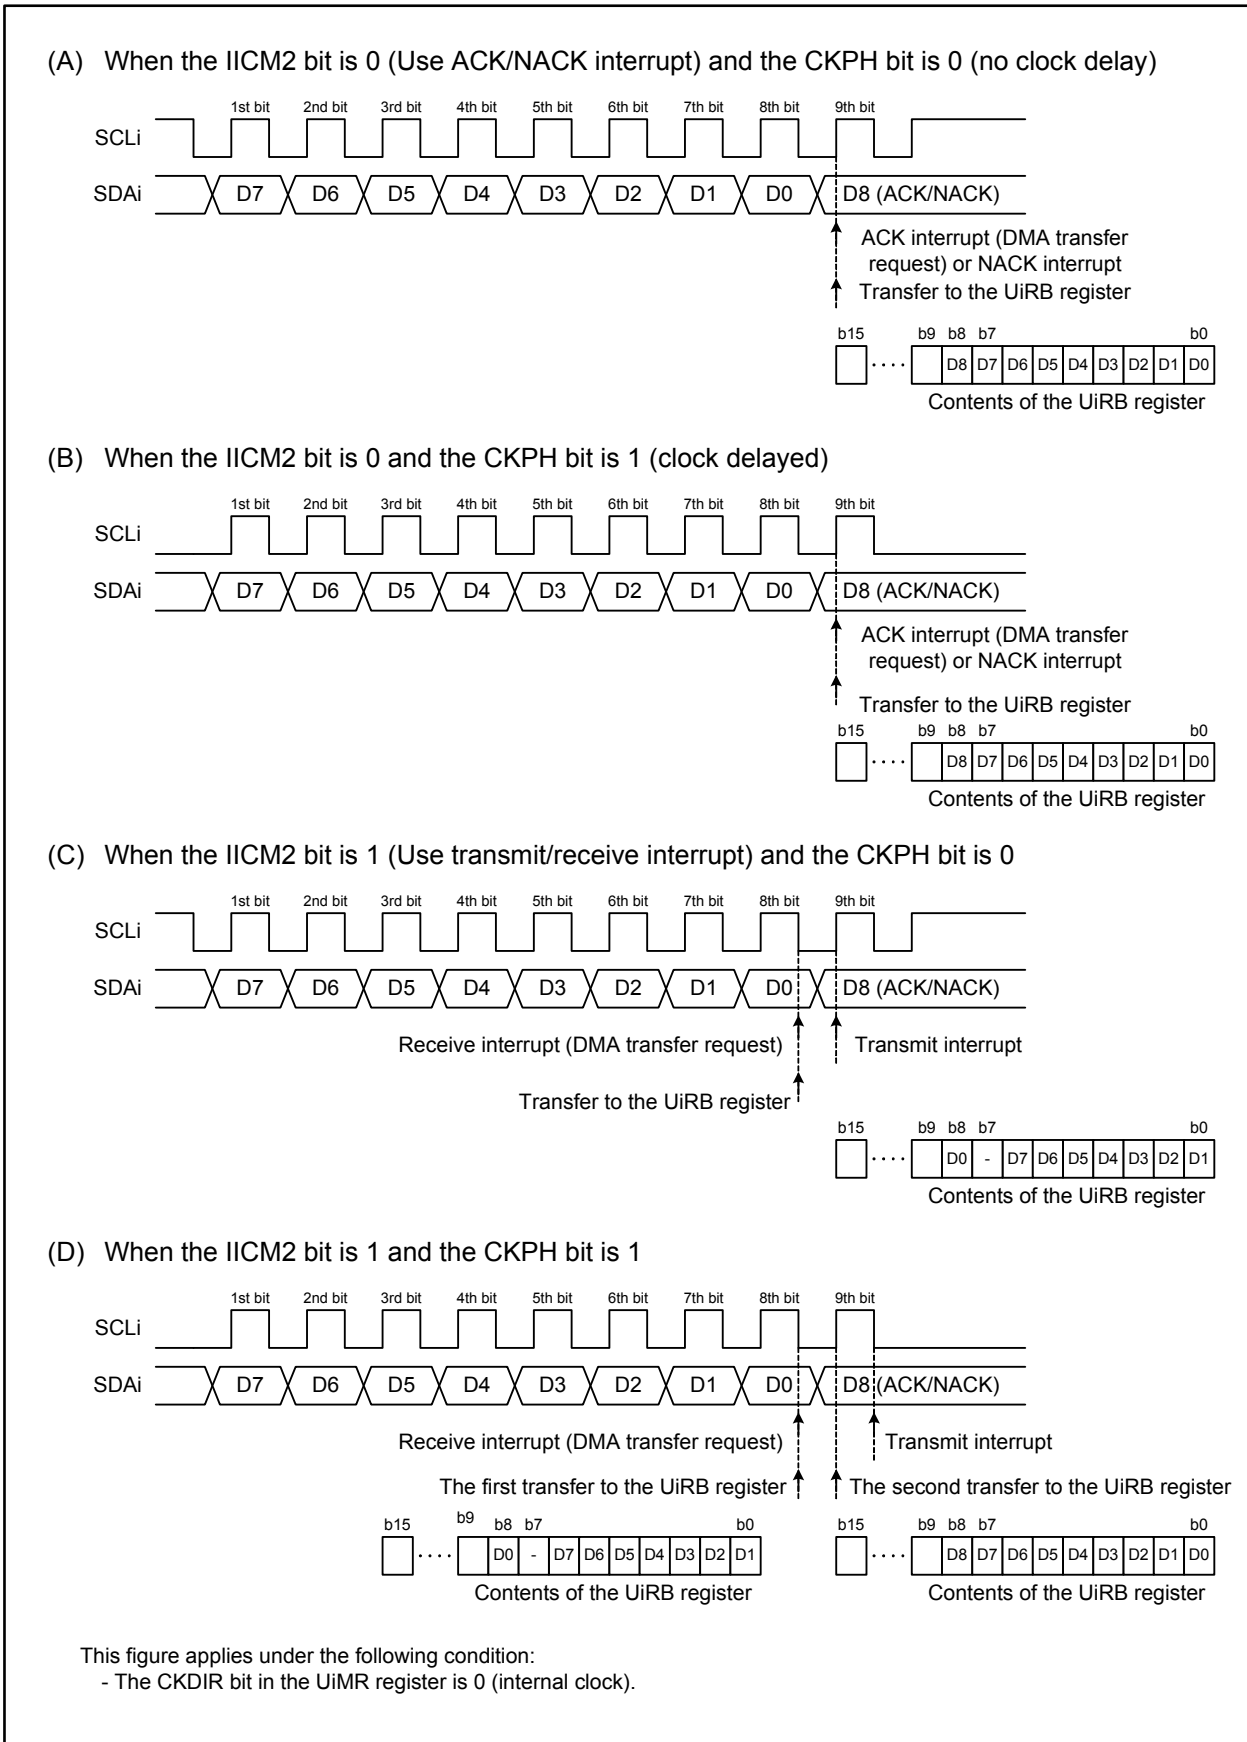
(A) When the IICM2 bit is 0 (Use ACK/NACK interrupt) and the CKPH bit is 0 (no clock delay)

1st bit 2nd bit 3rd bit 4th bit 5th bit 6th bit 7th bit 8th bit 9th bit

SCLi

SDAi D7 D6 D5 D4 D3 D2 D1 D0 D8 (ACK/NACK)

ACK interrupt (DMA transfer request) or NACK interrupt

Transfer to the UiRB register

b15 b9 b8 b7 b0

···· D8 D7 D6 D5 D4 D3 D2 D1 D0

Contents of the UiRB register

(B) When the IICM2 bit is 0 and the CKPH bit is 1 (clock delayed)

1st bit 2nd bit 3rd bit 4th bit 5th bit 6th bit 7th bit 8th bit 9th bit

SCLi

SDAi D7 D6 D5 D4 D3 D2 D1 D0 D8 (ACK/NACK)

ACK interrupt (DMA transfer request) or NACK interrupt

Transfer to the UiRB register

b15 b9 b8 b7 b0

···· D8 D7 D6 D5 D4 D3 D2 D1 D0

Contents of the UiRB register

(C) When the IICM2 bit is 1 (Use transmit/receive interrupt) and the CKPH bit is 0

1st bit 2nd bit 3rd bit 4th bit 5th bit 6th bit 7th bit 8th bit 9th bit

SCLi

SDAi D7 D6 D5 D4 D3 D2 D1 D0 D8 (ACK/NACK)

Receive interrupt (DMA transfer request)

Transmit interrupt

Transfer to the UiRB register

b15 b9 b8 b7 b0

···· D0 - D7 D6 D5 D4 D3 D2 D1

Contents of the UiRB register

(D) When the IICM2 bit is 1 and the CKPH bit is 1

1st bit 2nd bit 3rd bit 4th bit 5th bit 6th bit 7th bit 8th bit 9th bit

SCLi

SDAi D7 D6 D5 D4 D3 D2 D1 D0 D8 (ACK/NACK)

Receive interrupt (DMA transfer request)

Transmit interrupt

The first transfer to the UiRB register

The second transfer to the UiRB register

b15 b9 b8 b7 b0

···· D0 - D7 D6 D5 D4 D3 D2 D1

Contents of the UiRB register

b15 b9 b8 b7 b0

···· D8 D7 D6 D5 D4 D3 D2 D1 D0

Contents of the UiRB register

This figure applies under the following condition:
- The CKDIR bit in the UiMR register is 0 (internal clock).